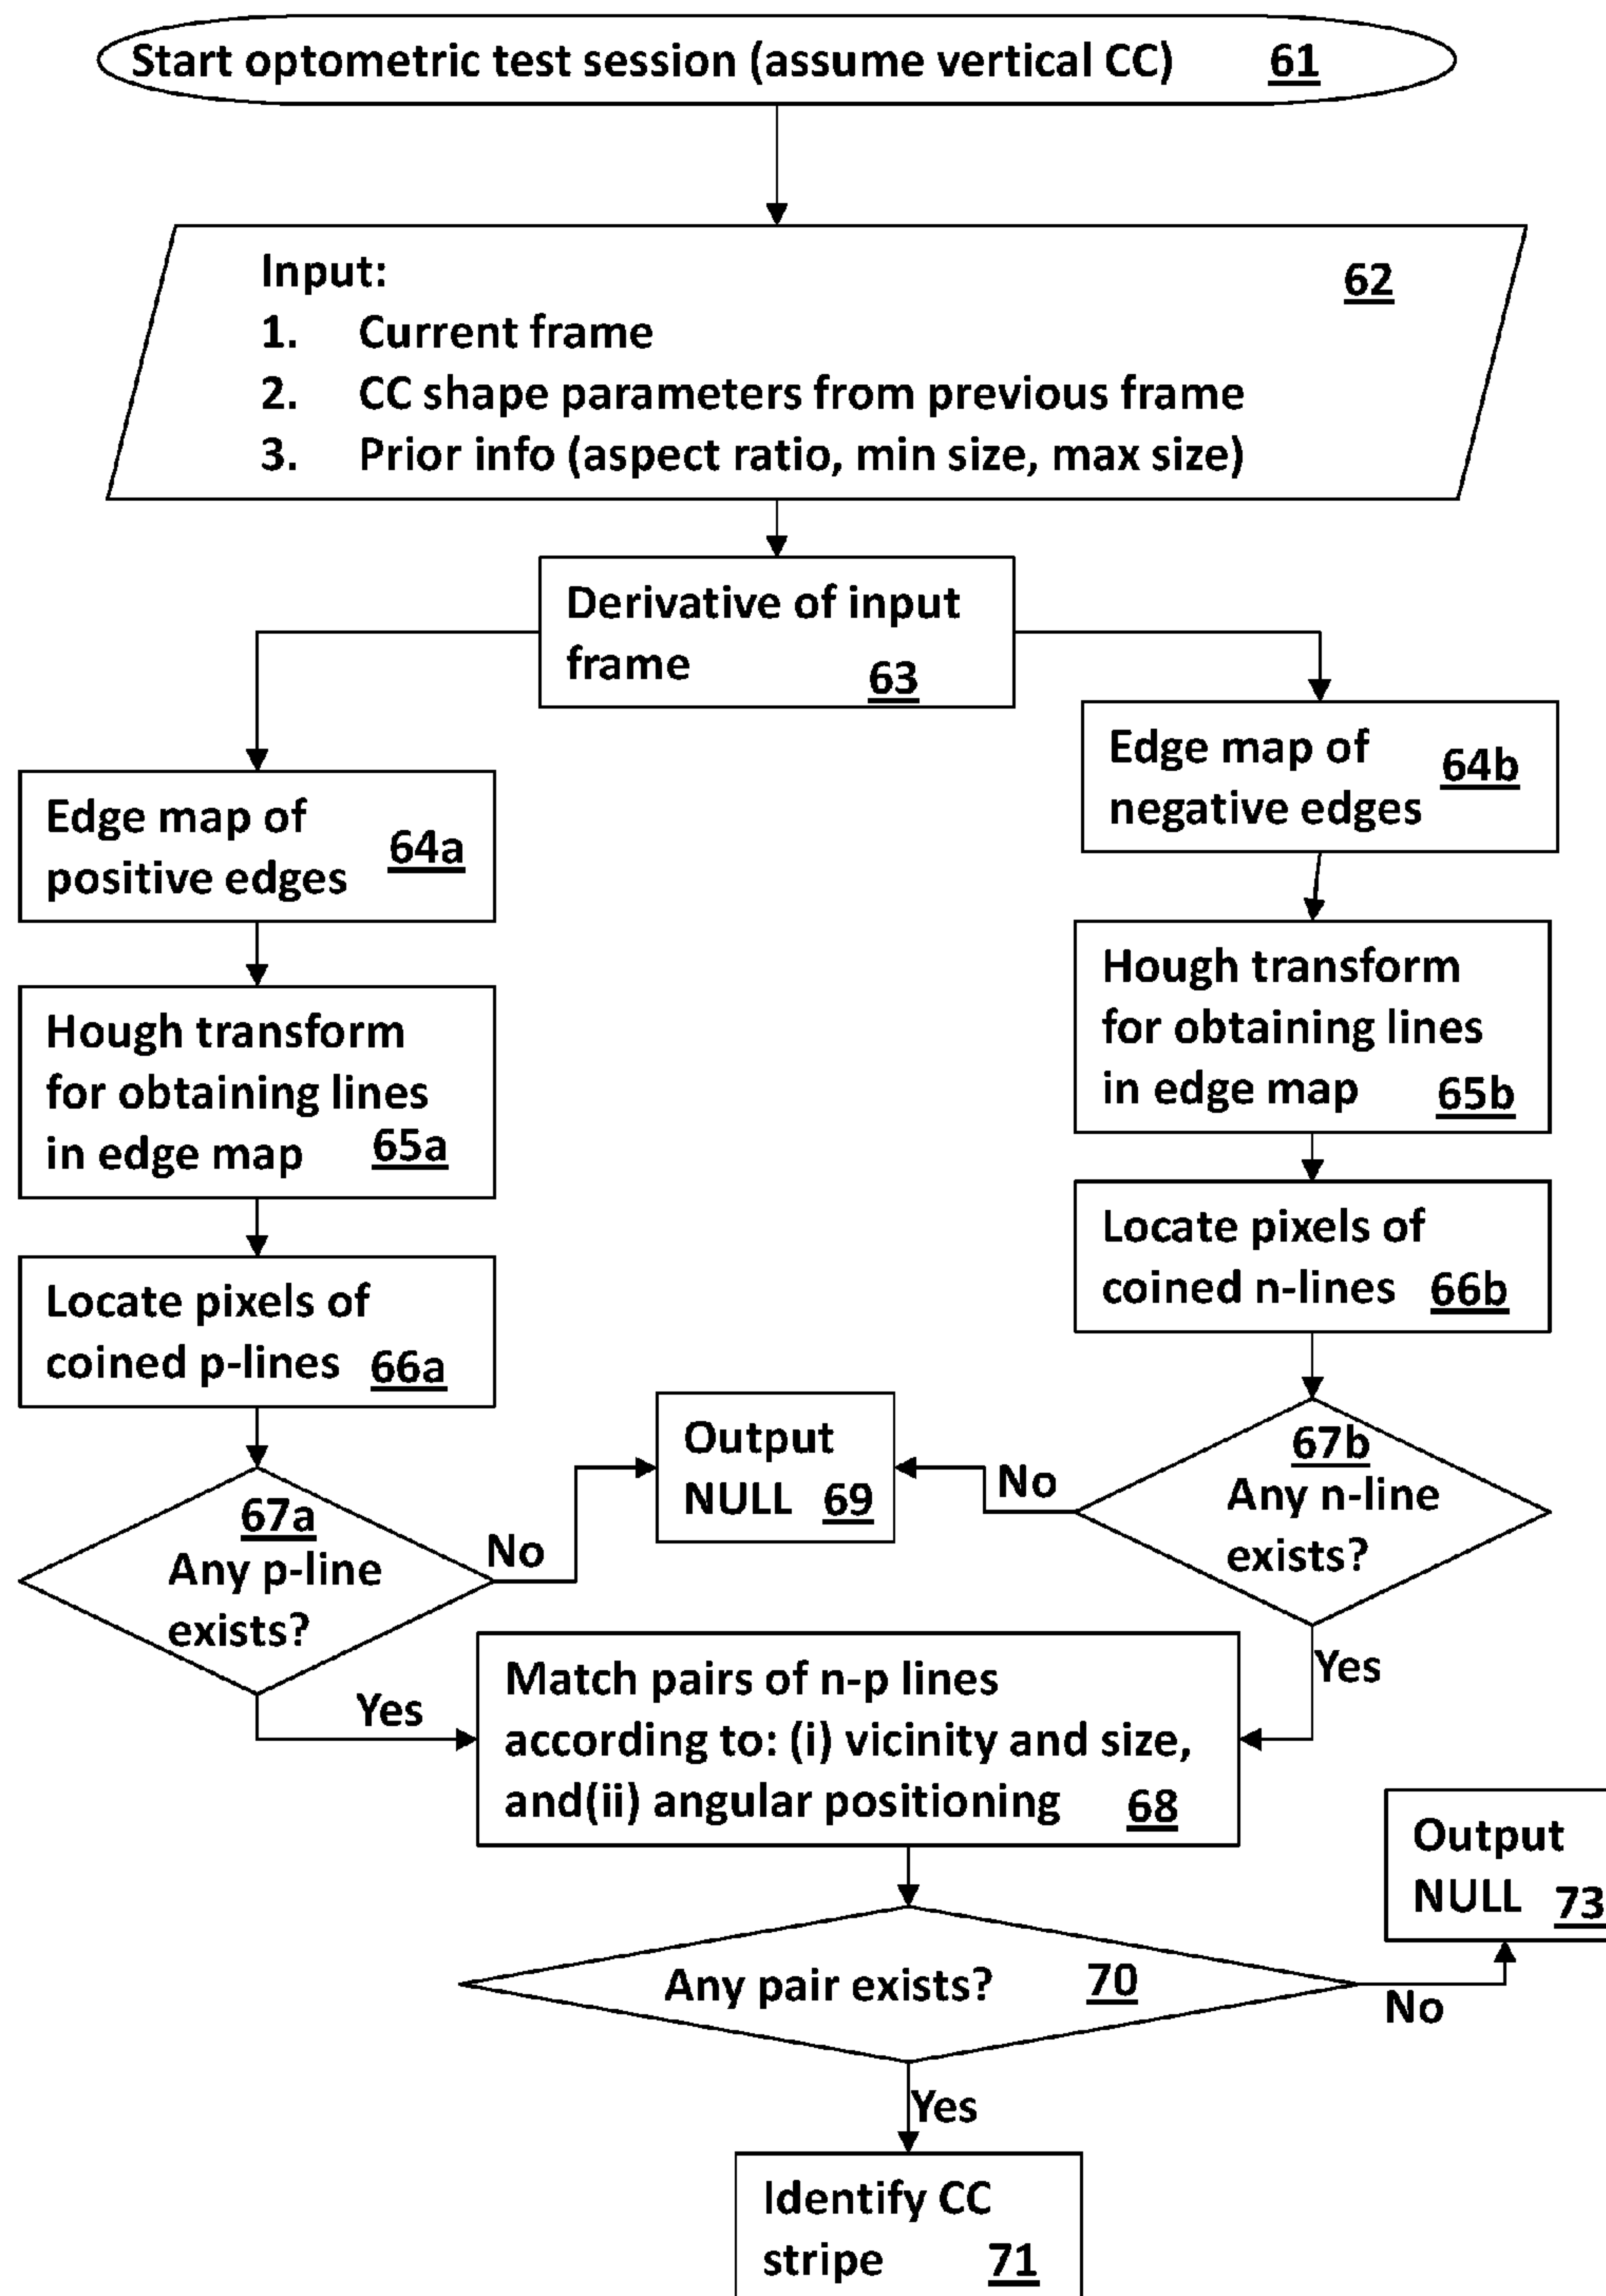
Start optometric test session (assume vertical CC) 61

Input: 62
1. Current frame
2. CC shape parameters from previous frame
3. Prior info (aspect ratio, min size, max size)

Derivative of input frame 63

Edge map of positive edges 64a

Edge map of negative edges 64b

Hough transform for obtaining lines in edge map 65a

Hough transform for obtaining lines in edge map 65b

Locate pixels of coined p-lines 66a

Locate pixels of coined n-lines 66b

67a Any p-line exists?

No

Output NULL 69

No

67b Any n-line exists?

Yes

Yes

Match pairs of n-p lines according to: (i) vicinity and size, and(ii) angular positioning 68

Output NULL 73

Any pair exists? 70

No

Yes

Identify CC stripe 71